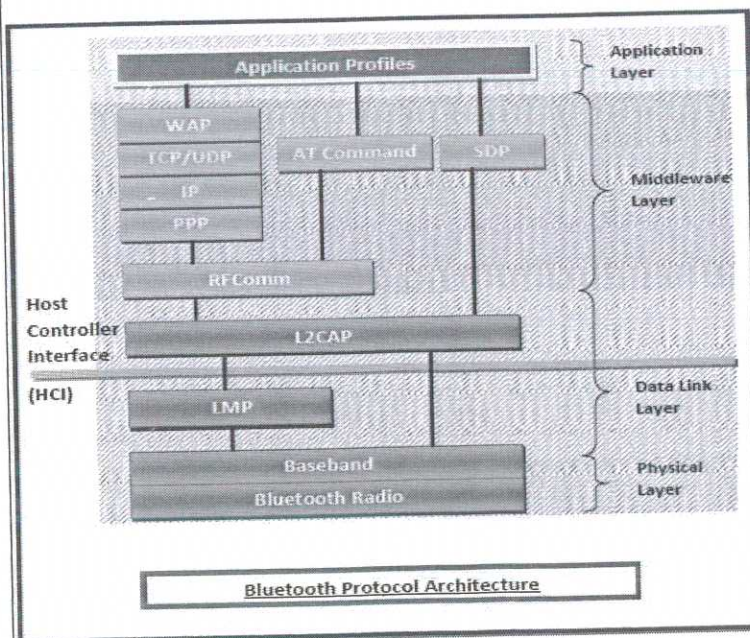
Application Profiles

Application Layer

WAP

TCP/UDP

IP

PPP

AT Command

SDP

Middleware Layer

RFComm

Host Controller Interface (HCI)

L2CAP

LMP

Data Link Layer

Baseband

Bluetooth Radio

Physical Layer

Bluetooth Protocol Architecture